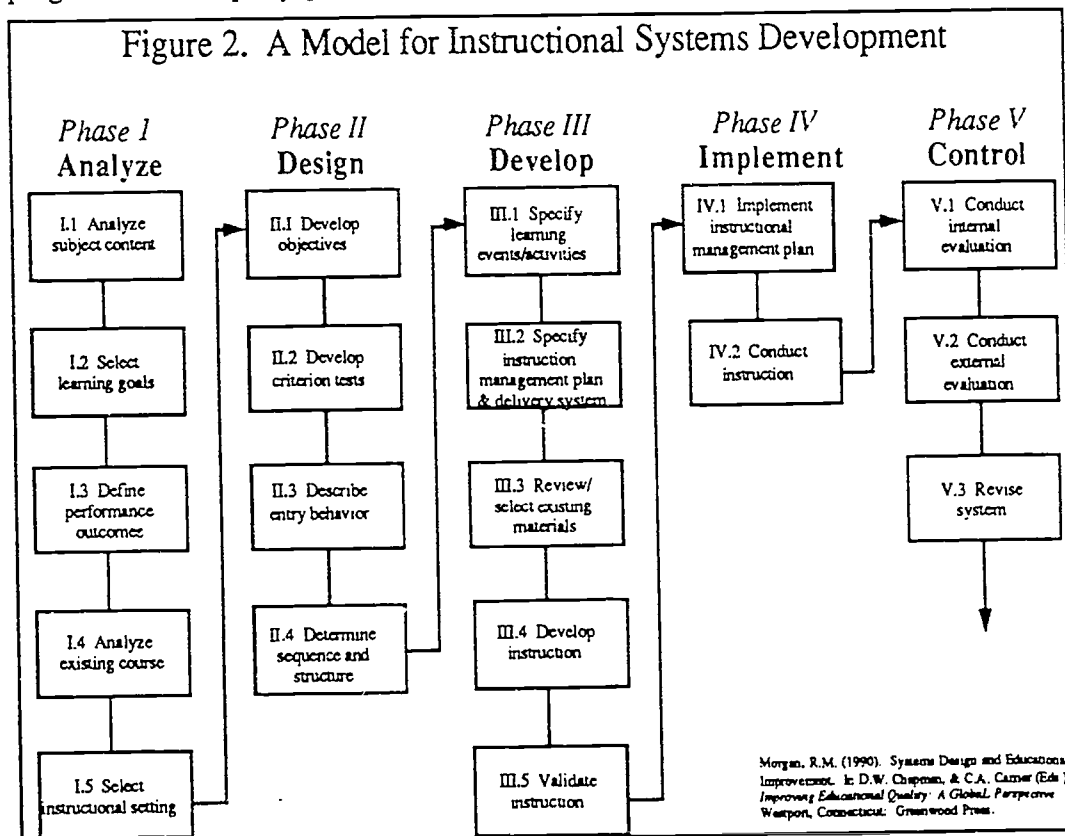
Figure 2. A Model for Instructional Systems Development

Phase I
Analyze

I.1 Analyze subject content

I.2 Select learning goals

I.3 Define performance outcomes

I.4 Analyze existing course

I.5 Select instructional setting

Phase II
Design

II.1 Develop objectives

II.2 Develop criterion tests

II.3 Describe entry behavior

II.4 Determine sequence and structure

Phase III
Develop

III.1 Specify learning events/activities

III.2 Specify instruction management plan & delivery system

III.3 Review/ select existing materials

III.4 Develop instruction

III.5 Validate instruction

Phase IV
Implement

IV.1 Implement instructional management plan

IV.2 Conduct instruction

Phase V
Control

V.1 Conduct internal evaluation

V.2 Conduct external evaluation

V.3 Revise system

Morgan, R.M. (1990). Systems Design and Educationa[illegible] Improvement. In D.W. Chapman, & C.A. Carrier (Eds.) Improving Educational Quality: A Global Perspective. Westport, Connecticut: Greenwood Press.